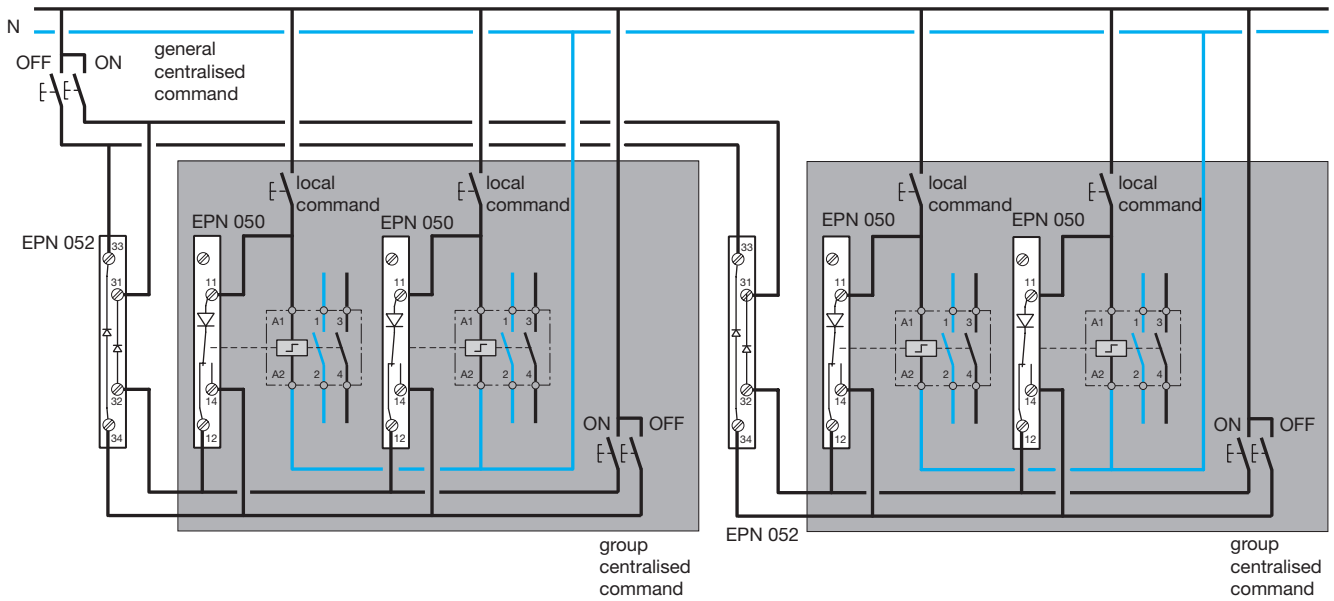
N

OFF ON general centralised command

EPN 052
33
31
32
34

EPN 050
11
14
12

local command

A1 1 3
A2 2 4

EPN 050
11
14
12

local command

A1 1 3
A2 2 4

ON OFF

group centralised command

33
31
32
34
EPN 052

EPN 050
11
14
12

local command

A1 1 3
A2 2 4

EPN 050
11
14
12

local command

A1 1 3
A2 2 4

ON OFF

group centralised command